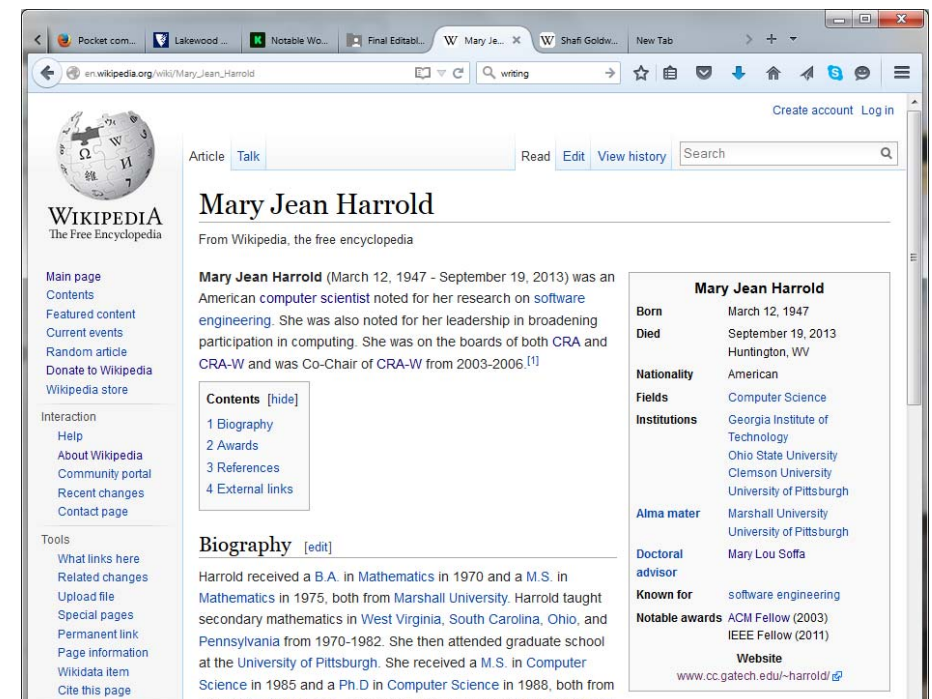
Pocket com... | Lakewood ... | Notable Wo... | Final Editabl... | Mary Je... | Shafi Goldw... | New Tab

en.wikipedia.org/wiki/Mary_Jean_Harrold

writing

Create account Log in

WIKIPEDIA
The Free Encyclopedia

Article Talk

Read Edit View history Search

Mary Jean Harrold

From Wikipedia, the free encyclopedia

Main page
Contents
Featured content
Current events
Random article
Donate to Wikipedia
Wikipedia store

Interaction
Help
About Wikipedia
Community portal
Recent changes
Contact page

Tools
What links here
Related changes
Upload file
Special pages
Permanent link
Page information
Wikidata item
Cite this page

**Mary Jean Harrold** (March 12, 1947 - September 19, 2013) was an American computer scientist noted for her research on software engineering. She was also noted for her leadership in broadening participation in computing. She was on the boards of both CRA and CRA-W and was Co-Chair of CRA-W from 2003-2006.[1]

Contents [hide]
1 Biography
2 Awards
3 References
4 External links

Biography [edit]

Harrold received a B.A. in Mathematics in 1970 and a M.S. in Mathematics in 1975, both from Marshall University. Harrold taught secondary mathematics in West Virginia, South Carolina, Ohio, and Pennsylvania from 1970-1982. She then attended graduate school at the University of Pittsburgh. She received a M.S. in Computer Science in 1985 and a Ph.D in Computer Science in 1988, both from

Mary Jean Harrold

| | |
|---|---|
| Born | March 12, 1947 |
| Died | September 19, 2013<br>Huntington, WV |
| Nationality | American |
| Fields | Computer Science |
| Institutions | Georgia Institute of Technology<br>Ohio State University<br>Clemson University<br>University of Pittsburgh |
| Alma mater | Marshall University<br>University of Pittsburgh |
| Doctoral advisor | Mary Lou Soffa |
| Known for | software engineering |
| Notable awards | ACM Fellow (2003)<br>IEEE Fellow (2011) |

Website
www.cc.gatech.edu/~harrold/